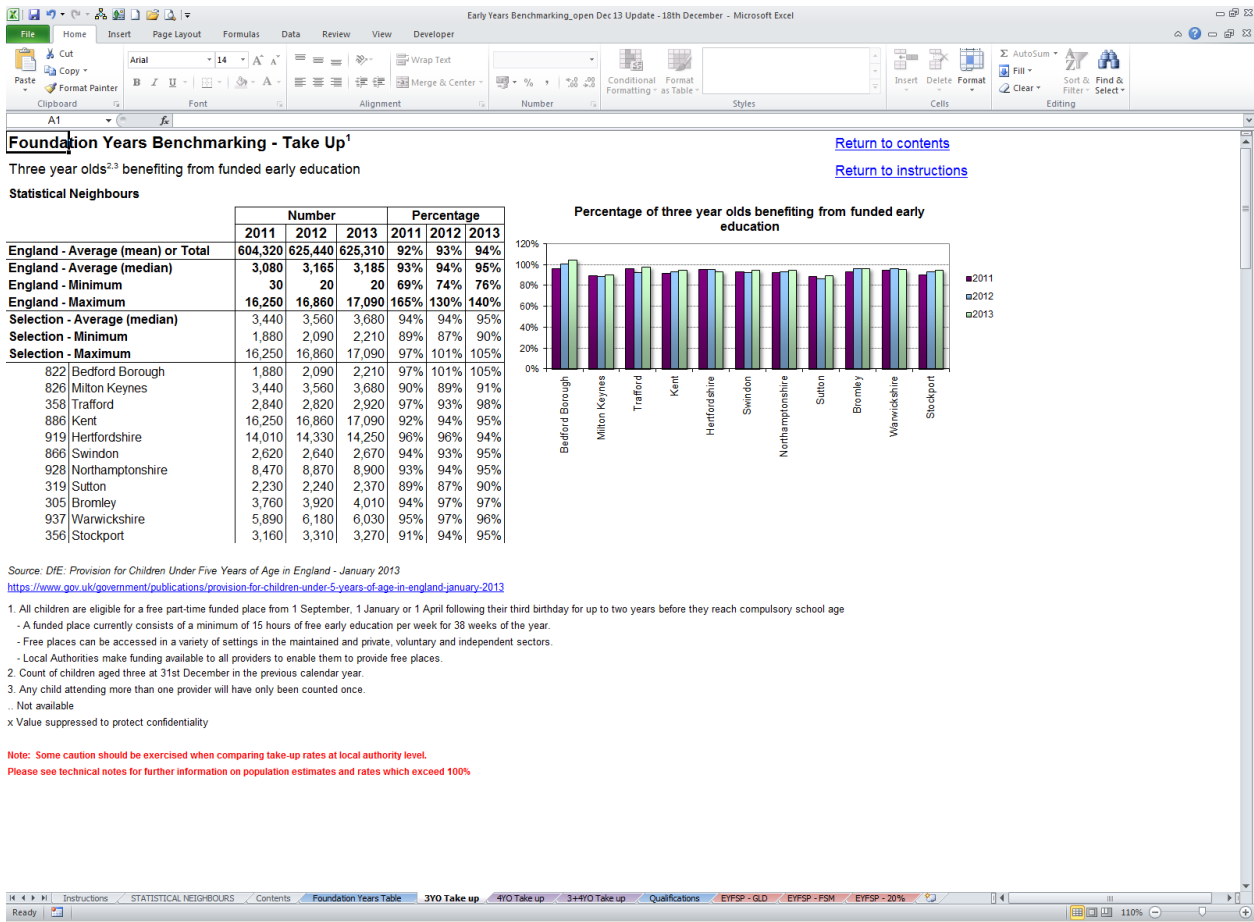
Early Years Benchmarking_open Dec 13 Update - 18th December - Microsoft Excel

File | Home | Insert | Page Layout | Formulas | Data | Review | View | Developer

Paste | Cut | Copy | Format Painter | Clipboard
Arial | 14 | Font
Wrap Text | Merge & Center | Alignment
Number
Conditional Formatting | Format as Table | Styles
Insert | Delete | Format | Cells
AutoSum | Fill | Clear | Sort & Filter | Find & Select | Editing

A1

Foundation Years Benchmarking - Take Up$^1$

Return to contents

Three year olds$^{2,3}$ benefiting from funded early education

Return to instructions

Statistical Neighbours

| | | Number 2011 | Number 2012 | Number 2013 | Percentage 2011 | Percentage 2012 | Percentage 2013 |
|---|---|---|---|---|---|---|---|
| England - Average (mean) or Total | | 604,320 | 625,440 | 625,310 | 92% | 93% | 94% |
| England - Average (median) | | 3,080 | 3,165 | 3,185 | 93% | 94% | 95% |
| England - Minimum | | 30 | 20 | 20 | 69% | 74% | 76% |
| England - Maximum | | 16,250 | 16,860 | 17,090 | 165% | 130% | 140% |
| Selection - Average (median) | | 3,440 | 3,560 | 3,680 | 94% | 94% | 95% |
| Selection - Minimum | | 1,880 | 2,090 | 2,210 | 89% | 87% | 90% |
| Selection - Maximum | | 16,250 | 16,860 | 17,090 | 97% | 101% | 105% |
| 822 | Bedford Borough | 1,880 | 2,090 | 2,210 | 97% | 101% | 105% |
| 826 | Milton Keynes | 3,440 | 3,560 | 3,680 | 90% | 89% | 91% |
| 358 | Trafford | 2,840 | 2,820 | 2,920 | 97% | 93% | 98% |
| 886 | Kent | 16,250 | 16,860 | 17,090 | 92% | 94% | 95% |
| 919 | Hertfordshire | 14,010 | 14,330 | 14,250 | 96% | 96% | 94% |
| 866 | Swindon | 2,620 | 2,640 | 2,670 | 94% | 93% | 95% |
| 928 | Northamptonshire | 8,470 | 8,870 | 8,900 | 93% | 94% | 95% |
| 319 | Sutton | 2,230 | 2,240 | 2,370 | 89% | 87% | 90% |
| 305 | Bromley | 3,760 | 3,920 | 4,010 | 94% | 97% | 97% |
| 937 | Warwickshire | 5,890 | 6,180 | 6,030 | 95% | 97% | 96% |
| 356 | Stockport | 3,160 | 3,310 | 3,270 | 91% | 94% | 95% |

Percentage of three year olds benefiting from funded early education

120%
100%
80%
60%
40%
20%
0%

Bedford Borough
Milton Keynes
Trafford
Kent
Hertfordshire
Swindon
Northamptonshire
Sutton
Bromley
Warwickshire
Stockport

2011
2012
2013

Source: DfE: Provision for Children Under Five Years of Age in England - January 2013
https://www.gov.uk/government/publications/provision-for-children-under-5-years-of-age-in-england-january-2013

1. All children are eligible for a free part-time funded place from 1 September, 1 January or 1 April following their third birthday for up to two years before they reach compulsory school age
- A funded place currently consists of a minimum of 15 hours of free early education per week for 38 weeks of the year.
- Free places can be accessed in a variety of settings in the maintained and private, voluntary and independent sectors.
- Local Authorities make funding available to all providers to enable them to provide free places.
2. Count of children aged three at 31st December in the previous calendar year.
3. Any child attending more than one provider will have only been counted once.
.. Not available
x Value suppressed to protect confidentiality

Note: Some caution should be exercised when comparing take-up rates at local authority level.
Please see technical notes for further information on population estimates and rates which exceed 100%

Instructions | STATISTICAL NEIGHBOURS | Contents | Foundation Years Table | 3YO Take up | 4YO Take up | 3+4YO Take up | Qualifications | EYFSP - GLD | EYFSP - FSM | EYFSP - 20%

Ready | 110%